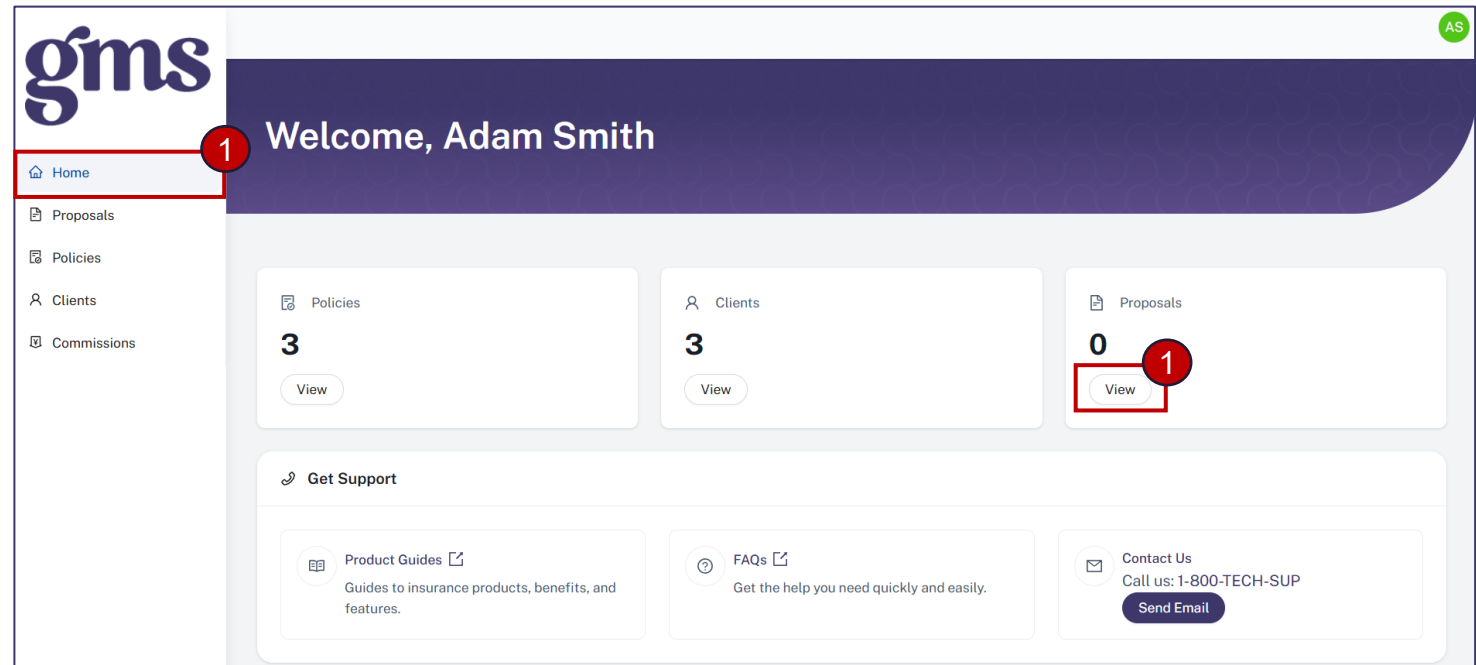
gms

AS

1

Home

Proposals

Policies

Clients

Commissions

Welcome, Adam Smith

Policies
3
View

Clients
3
View

Proposals
0
1
View

Get Support

Product Guides
Guides to insurance products, benefits, and features.

FAQs
Get the help you need quickly and easily.

Contact Us
Call us: 1-800-TECH-SUP
Send Email